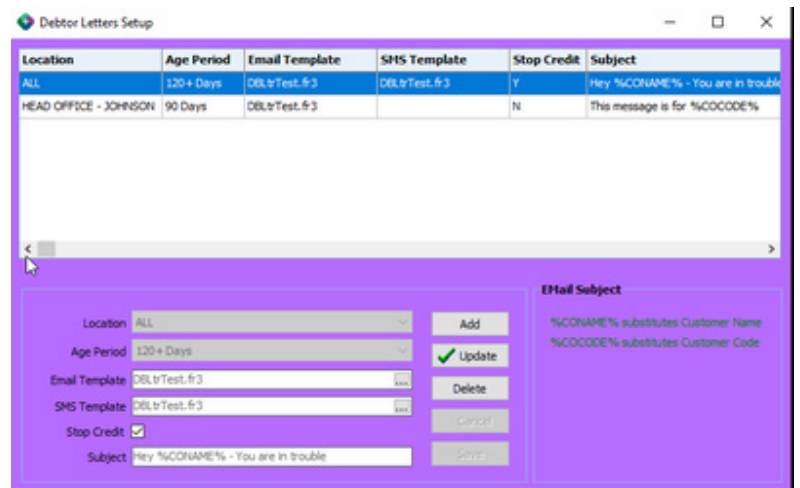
Debtor Letters Setup

| Location | Age Period | Email Template | SMS Template | Stop Credit | Subject |
|---|---|---|---|---|---|
| ALL | 120+ Days | DBLtrTest.fr3 | DBLtrTest.fr3 | Y | Hey %CONAME% - You are in trouble |
| HEAD OFFICE - JOHNSON | 90 Days | DBLtrTest.fr3 | | N | This message is for %COCODE% |

Location ALL
Age Period 120+ Days
Email Template DBLtrTest.fr3
SMS Template DBLtrTest.fr3
Stop Credit
Subject Hey %CONAME% - You are in trouble

Add
Update
Delete
Cancel
Save

EMail Subject
%CONAME% substitutes Customer Name
%COCODE% substitutes Customer Code